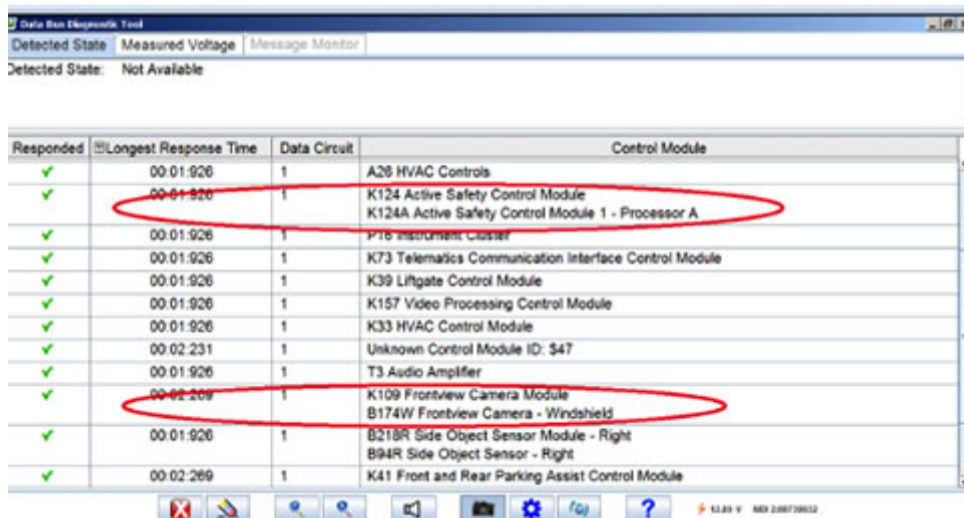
Data Bus Diagnostic Tool

Detected State | Measured Voltage | Message Monitor

Detected State: Not Available

| Responded | Longest Response Time | Data Circuit | Control Module |
|---|---|---|---|
| ✔ | 00:01:926 | 1 | A26 HVAC Controls |
| ✔ | 00:01:926 | 1 | K124 Active Safety Control Module<br>K124A Active Safety Control Module 1 - Processor A |
| ✔ | 00:01:926 | 1 | P16 Instrument Cluster |
| ✔ | 00:01:926 | 1 | K73 Telematics Communication Interface Control Module |
| ✔ | 00:01:926 | 1 | K39 Liftgate Control Module |
| ✔ | 00:01:926 | 1 | K157 Video Processing Control Module |
| ✔ | 00:01:926 | 1 | K33 HVAC Control Module |
| ✔ | 00:02:231 | 1 | Unknown Control Module ID: $47 |
| ✔ | 00:01:926 | 1 | T3 Audio Amplifier |
| ✔ | 00:02:269 | 1 | K109 Frontview Camera Module<br>B174W Frontview Camera - Windshield |
| ✔ | 00:01:926 | 1 | B218R Side Object Sensor Module - Right<br>B94R Side Object Sensor - Right |
| ✔ | 00:02:269 | 1 | K41 Front and Rear Parking Assist Control Module |

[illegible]